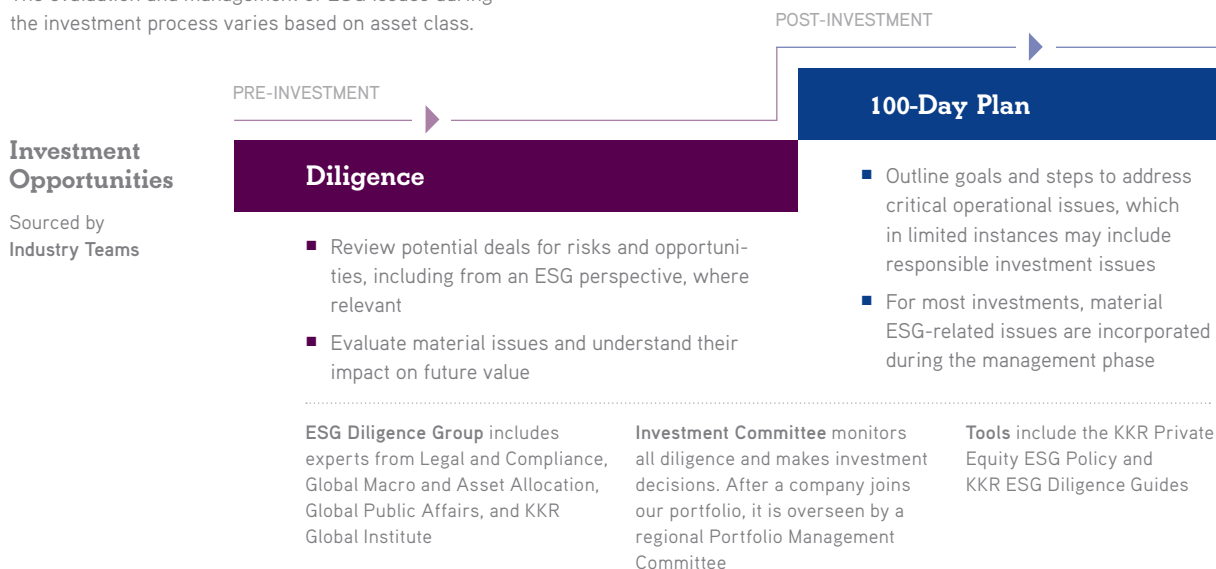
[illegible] the investment process varies based on asset class.

POST-INVESTMENT

PRE-INVESTMENT

100-Day Plan

Investment Opportunities

Sourced by Industry Teams

Diligence

■ Outline goals and steps to address critical operational issues, which in limited instances may include responsible investment issues

■ For most investments, material ESG-related issues are incorporated during the management phase

■ Review potential deals for risks and opportunities, including from an ESG perspective, where relevant

■ Evaluate material issues and understand their impact on future value

ESG Diligence Group includes experts from Legal and Compliance, Global Macro and Asset Allocation, Global Public Affairs, and KKR Global Institute

Investment Committee monitors all diligence and makes investment decisions. After a company joins our portfolio, it is overseen by a regional Portfolio Management Committee

Tools include the KKR Private Equity ESG Policy and KKR ESG Diligence Guides